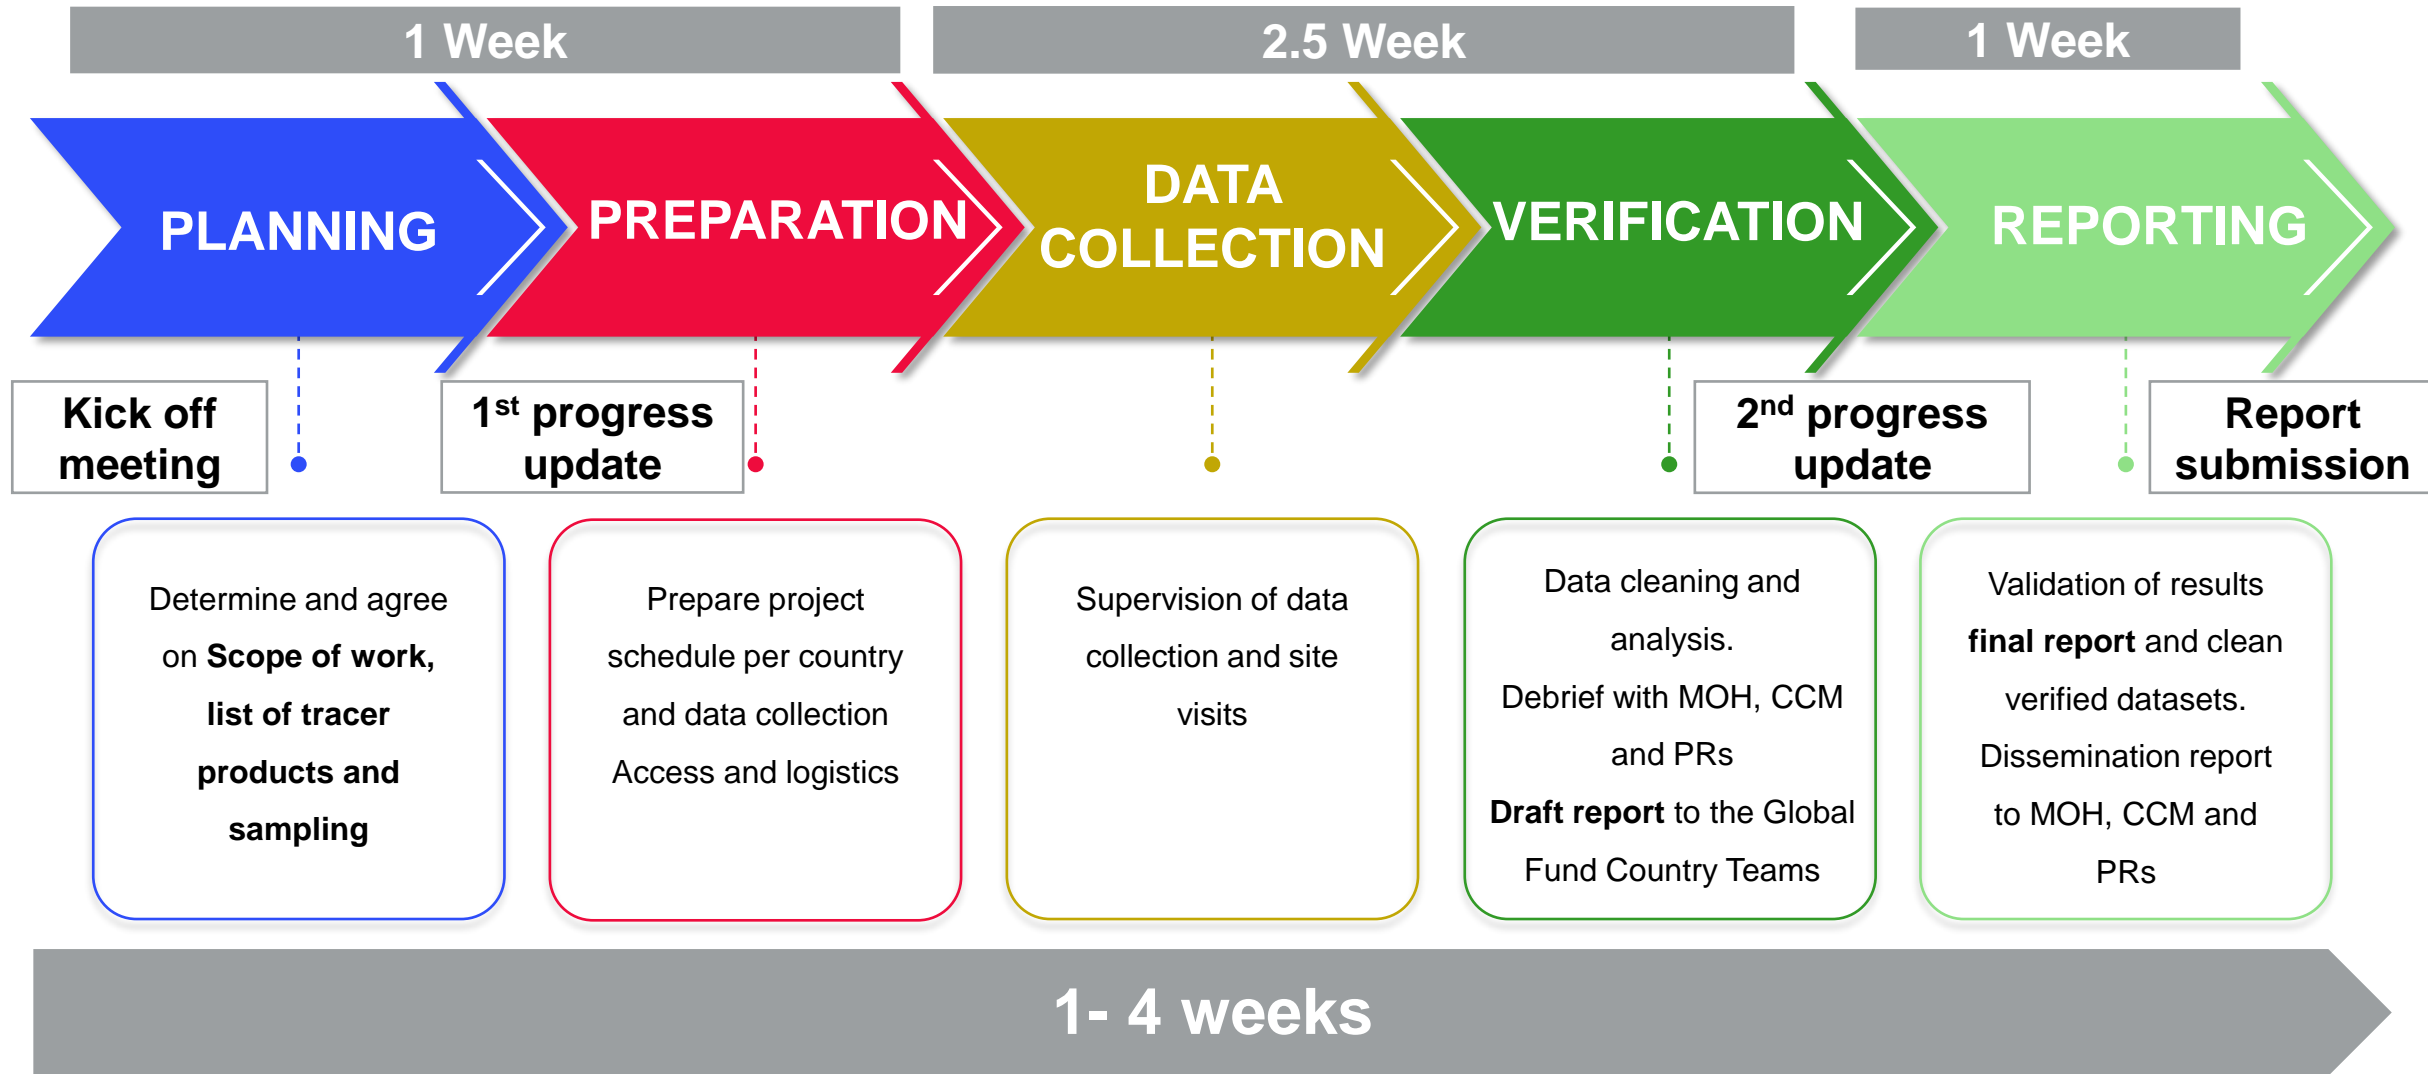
1 Week

2.5 Week

1 Week

PLANNING

PREPARATION

DATA COLLECTION

VERIFICATION

REPORTING

Kick off meeting

1$^{st}$ progress update

2$^{nd}$ progress update

Report submission

Determine and agree on Scope of work, list of tracer products and sampling

Prepare project schedule per country and data collection Access and logistics

Supervision of data collection and site visits

Data cleaning and analysis. Debrief with MOH, CCM and PRs Draft report to the Global Fund Country Teams

Validation of results final report and clean verified datasets. Dissemination report to MOH, CCM and PRs

1- 4 weeks